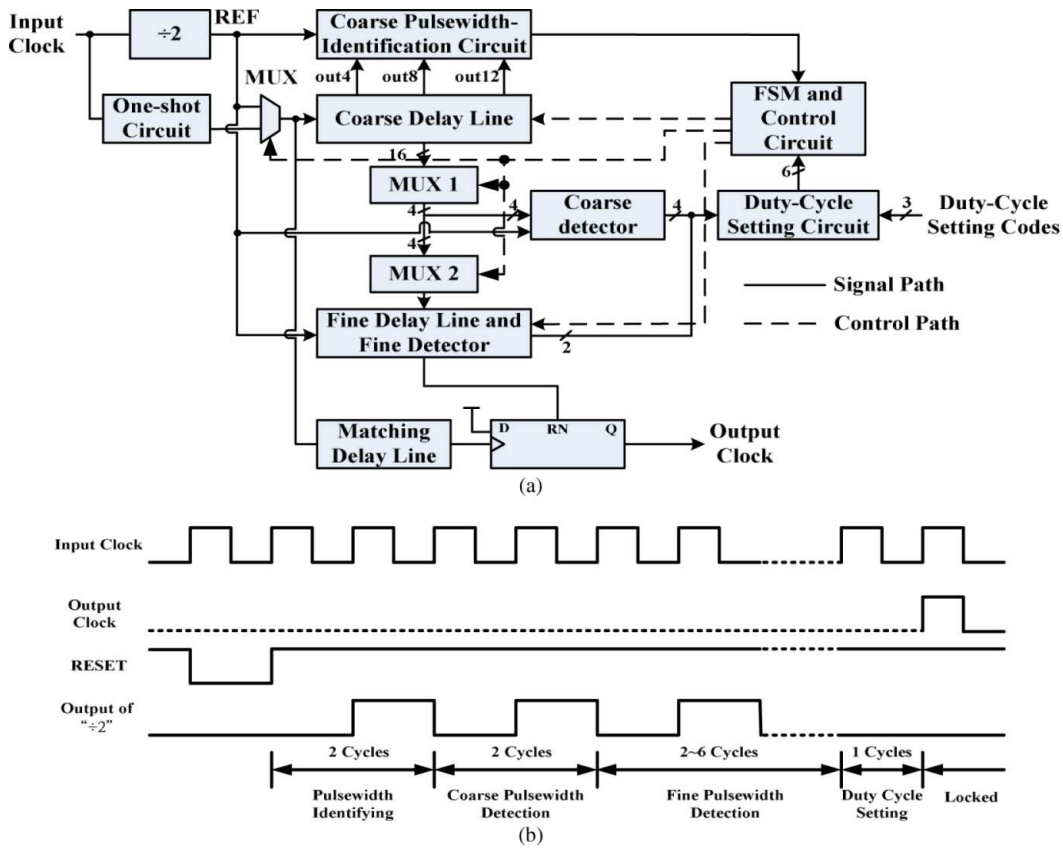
Input Clock

÷2

REF

Coarse Pulsewidth-Identification Circuit

out4 out8 out12

MUX

One-shot Circuit

Coarse Delay Line

FSM and Control Circuit

16

6

MUX 1

4

4

Coarse detector

4

Duty-Cycle Setting Circuit

3

Duty-Cycle Setting Codes

4

MUX 2

Signal Path

Fine Delay Line and Fine Detector

2

Control Path

D RN Q

Matching Delay Line

Output Clock

(a)

Input Clock

Output Clock

RESET

Output of "÷2"

2 Cycles

2 Cycles

2~6 Cycles

1 Cycles

Pulsewidth Identifying

Coarse Pulsewidth Detection

Fine Pulsewidth Detection

Duty Cycle Setting

Locked

(b)